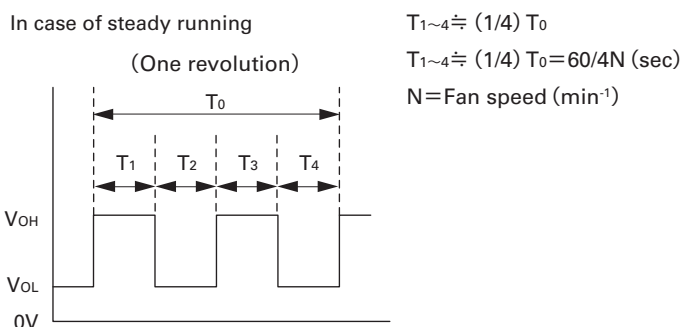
In case of steady running

(One revolution)

$T_0$

$T_1$ $T_2$ $T_3$ $T_4$

$V_{OH}$

$V_{OL}$

0V

$T_{1\sim4} \fallingdotseq (1/4)\ T_0$

$T_{1\sim4} \fallingdotseq (1/4)\ T_0 = 60/4N$ (sec)

N=Fan speed ($min^{-1}$)